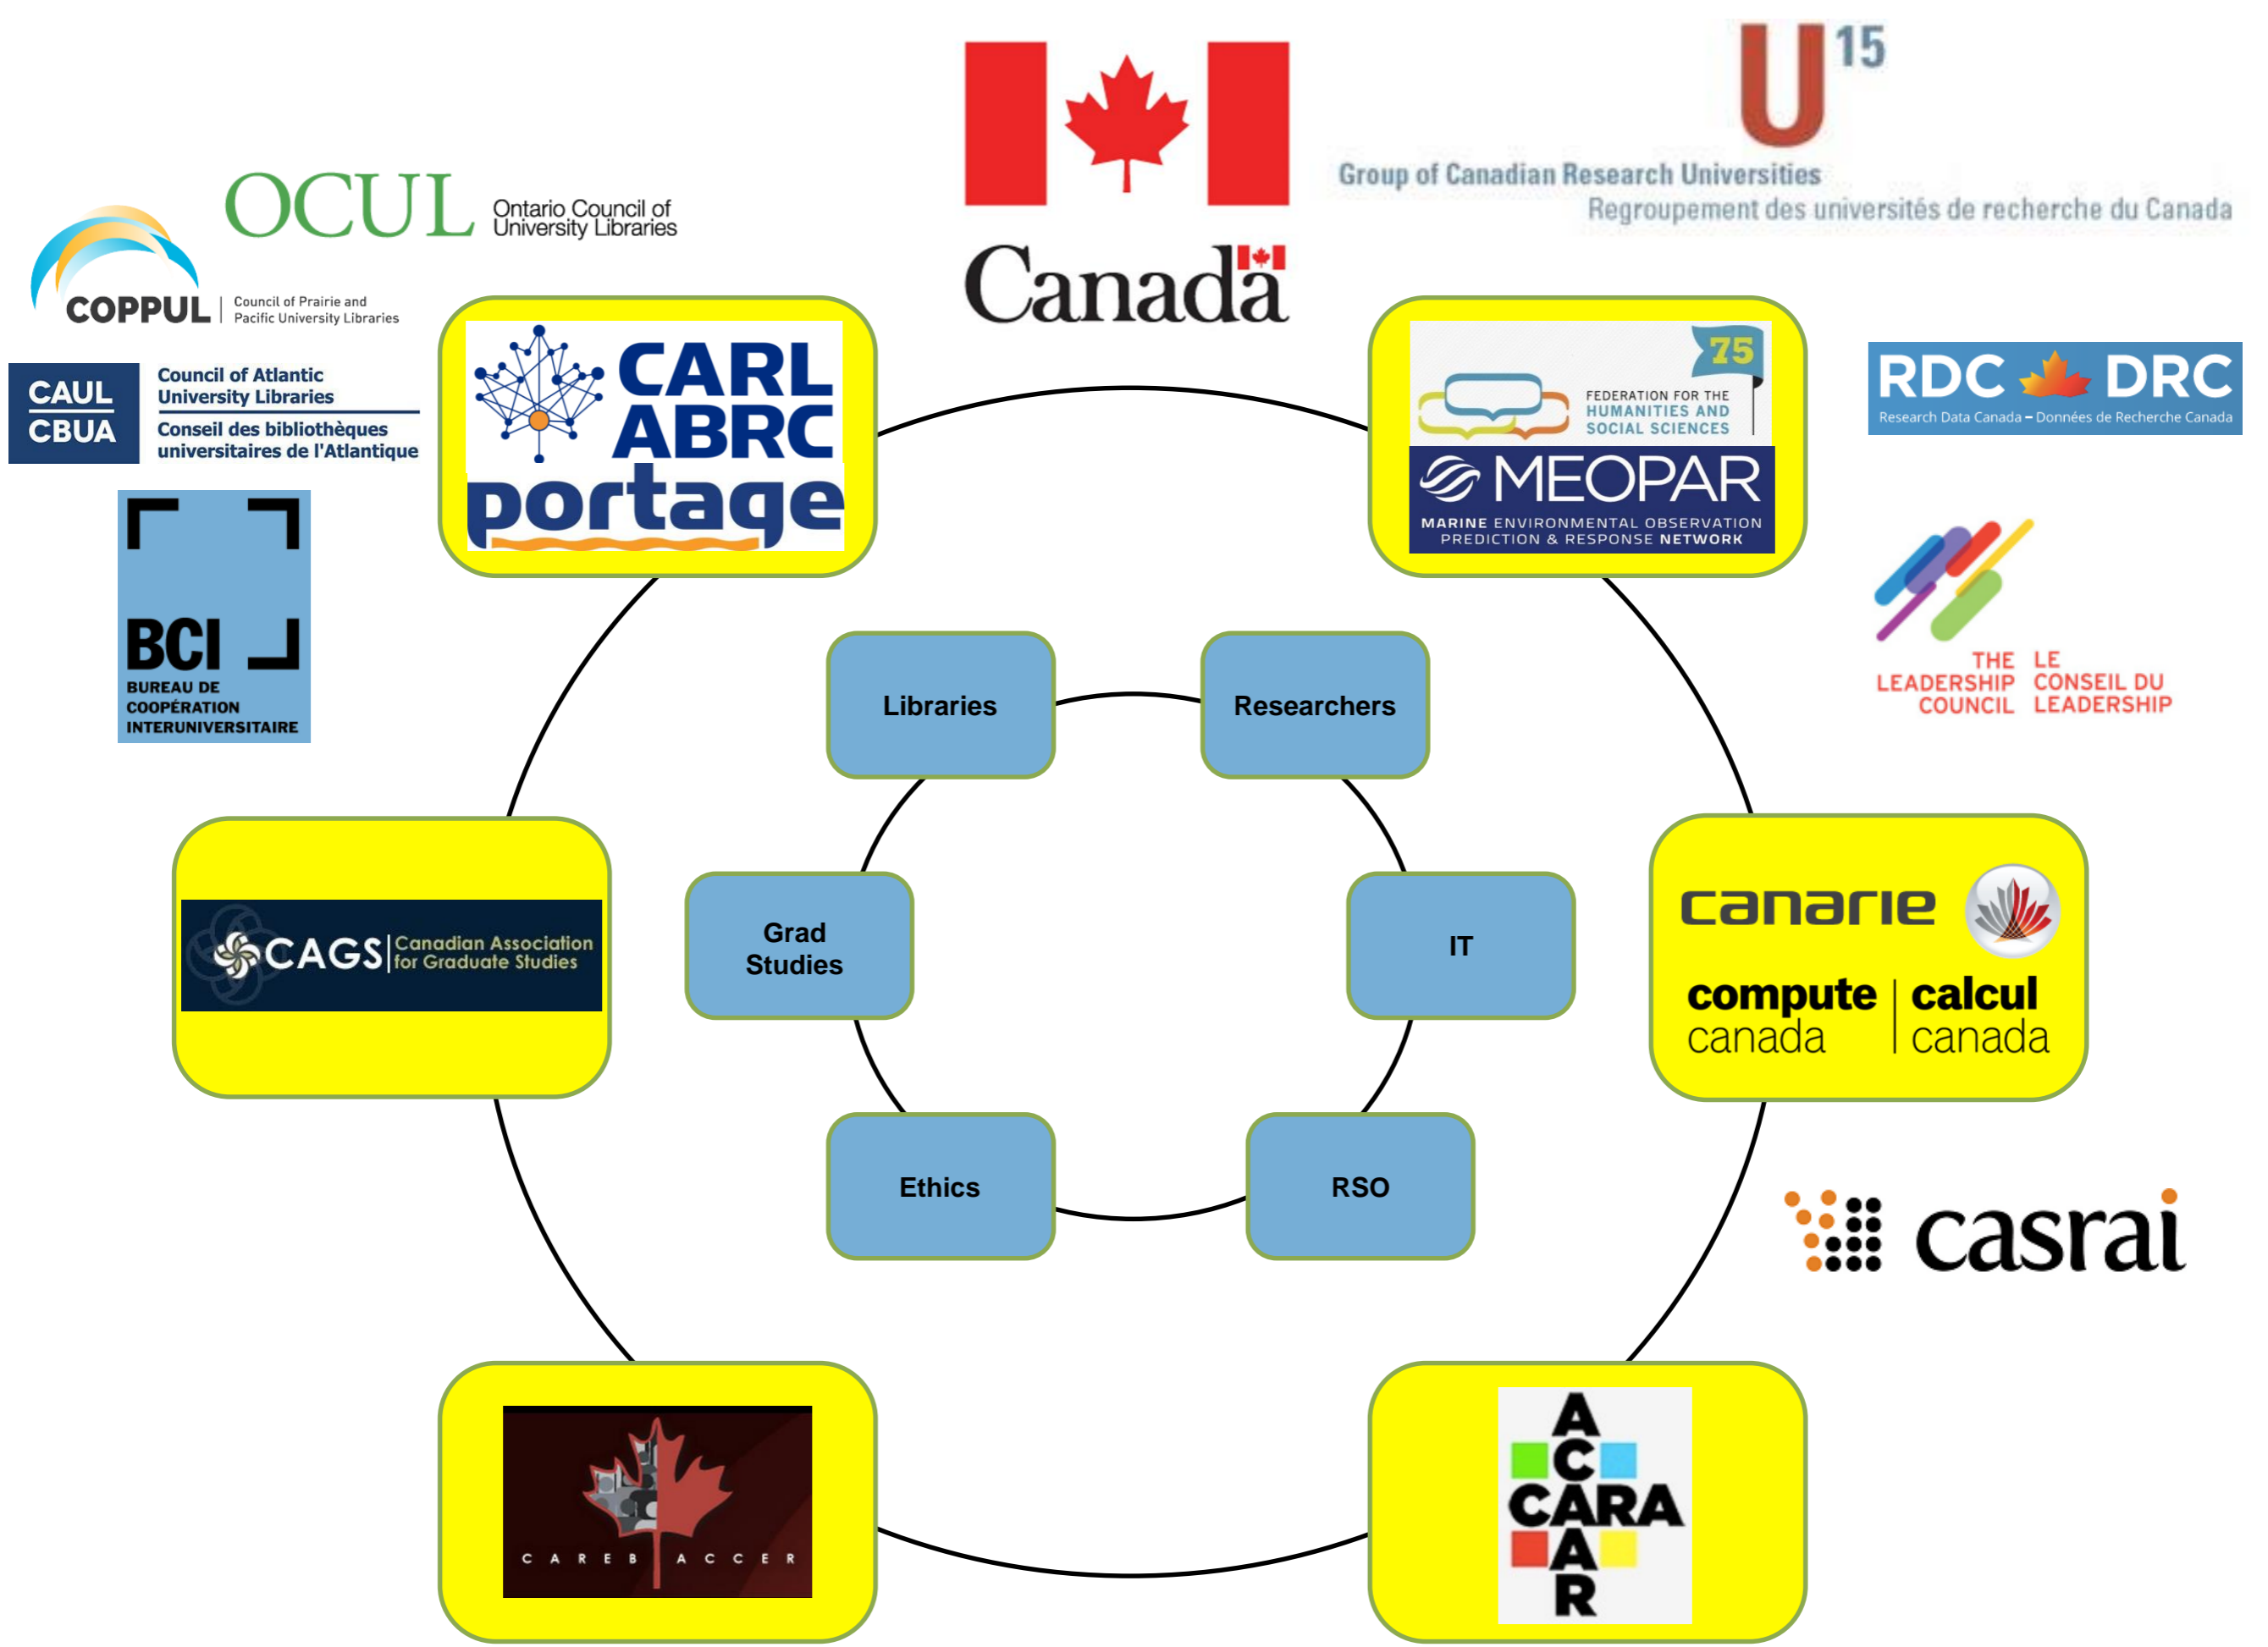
OCUL Ontario Council of University Libraries

COPPUL Council of Prairie and Pacific University Libraries

CAUL CBUA Council of Atlantic University Libraries Conseil des bibliothèques universitaires de l'Atlantique

BCI BUREAU DE COOPÉRATION INTERUNIVERSITAIRE

Canada

U15 Group of Canadian Research Universities Regroupement des universités de recherche du Canada

CARL ABRC portage

75 FEDERATION FOR THE HUMANITIES AND SOCIAL SCIENCES

MEOPAR MARINE ENVIRONMENTAL OBSERVATION PREDICTION & RESPONSE NETWORK

RDC DRC Research Data Canada – Données de Recherche Canada

THE LEADERSHIP COUNCIL LE CONSEIL DU LEADERSHIP

Libraries

Researchers

Grad Studies

IT

Ethics

RSO

CAGS Canadian Association for Graduate Studies

canarie

compute canada | calcul canada

casrai

C A R E B A C C E R

A C CARA A R